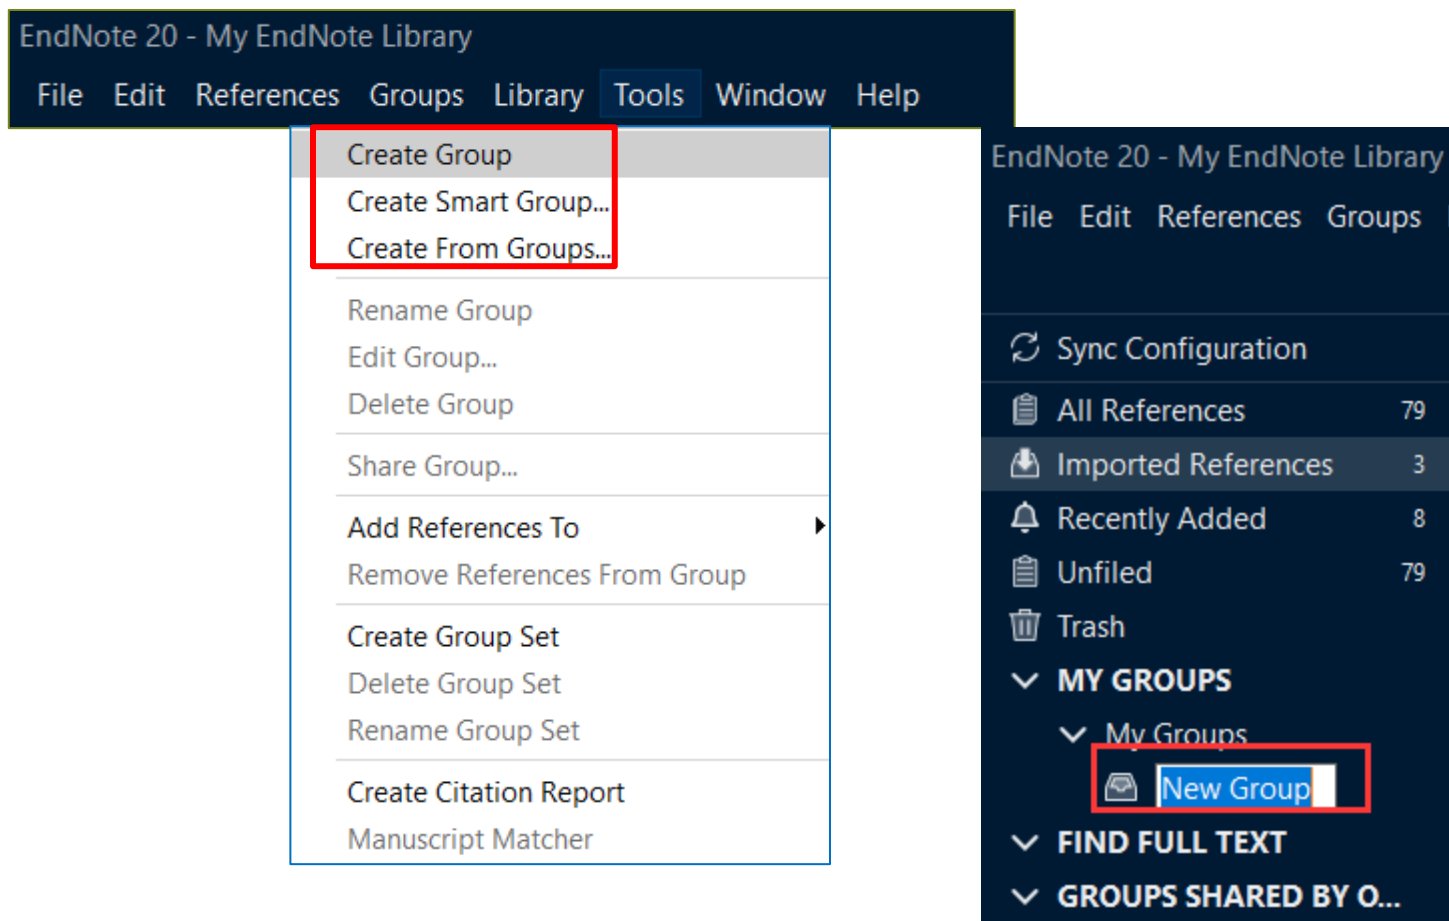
EndNote 20 - My EndNote Library

File Edit References Groups Library Tools Window Help

Create Group
Create Smart Group...
Create From Groups...

Rename Group
Edit Group...
Delete Group

Share Group...

Add References To
Remove References From Group

Create Group Set
Delete Group Set
Rename Group Set

Create Citation Report
Manuscript Matcher

EndNote 20 - My EndNote Library

File Edit References Groups

Sync Configuration
All References 79
Imported References 3
Recently Added 8
Unfiled 79
Trash
MY GROUPS
My Groups
New Group
FIND FULL TEXT
GROUPS SHARED BY O...